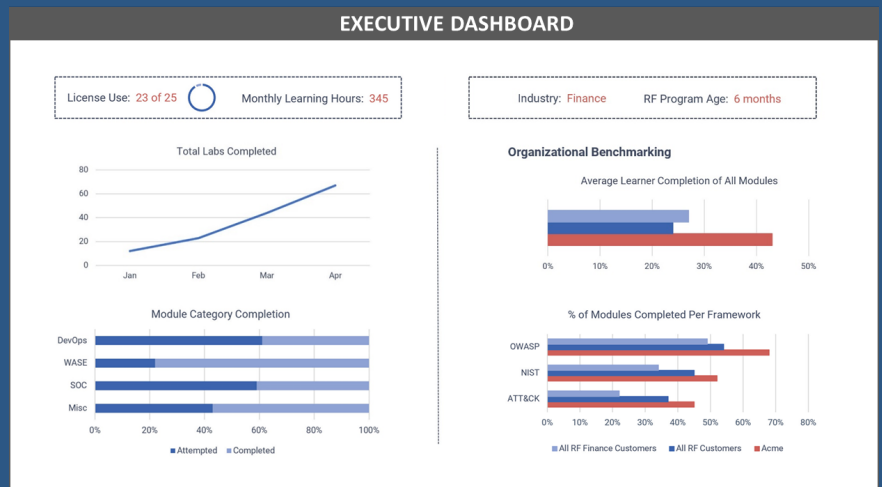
EXECUTIVE DASHBOARD

License Use: 23 of 25 Monthly Learning Hours: 345

Industry: Finance RF Program Age: 6 months

Total Labs Completed

80
60
40
20
0
Jan Feb Mar Apr

Organizational Benchmarking

Average Learner Completion of All Modules

0% 10% 20% 30% 40% 50%

Module Category Completion

DevOps
WASE
SOC
Misc

0% 20% 40% 60% 80% 100%

Attempted Completed

% of Modules Completed Per Framework

OWASP
NIST
ATT&CK

0% 10% 20% 30% 40% 50% 60% 70% 80%

All RF Finance Customers All RF Customers Acme